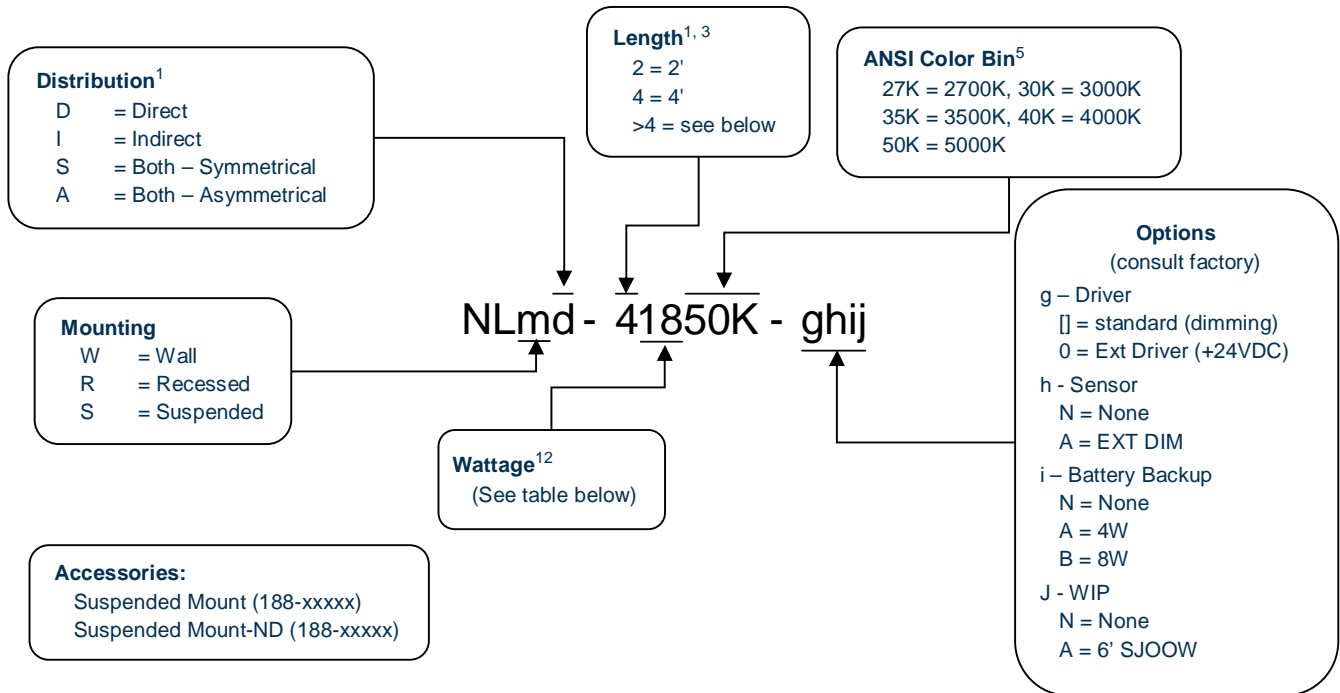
**Distribution**$^1$
D = Direct
I = Indirect
S = Both – Symmetrical
A = Both – Asymmetrical

**Length**$^{1, 3}$
2 = 2'
4 = 4'
>4 = see below

**ANSI Color Bin**$^5$
27K = 2700K, 30K = 3000K
35K = 3500K, 40K = 4000K
50K = 5000K

**Options**
(consult factory)
g – Driver
[] = standard (dimming)
0 = Ext Driver (+24VDC)
h - Sensor
N = None
A = EXT DIM
i – Battery Backup
N = None
A = 4W
B = 8W
J - WIP
N = None
A = 6' SJOOW

NLmd - 41850K - ghij

**Mounting**
W = Wall
R = Recessed
S = Suspended

**Wattage**$^{12}$
(See table below)

**Accessories:**
Suspended Mount (188-xxxxx)
Suspended Mount-ND (188-xxxxx)